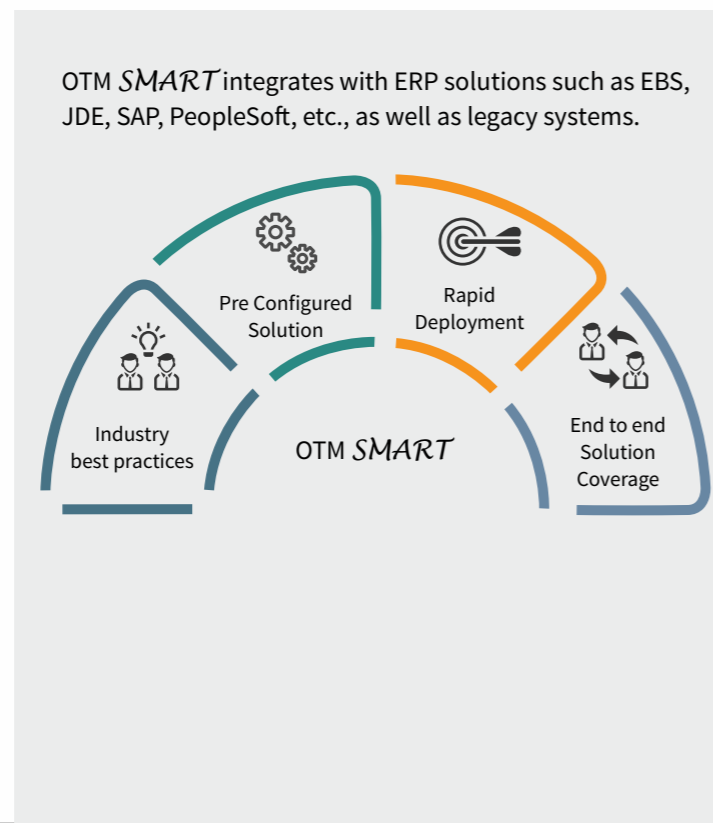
OTM SMART integrates with ERP solutions such as EBS, JDE, SAP, PeopleSoft, etc., as well as legacy systems.

Pre Configured Solution

Rapid Deployment

Industry best practices

OTM SMART

End to end Solution Coverage